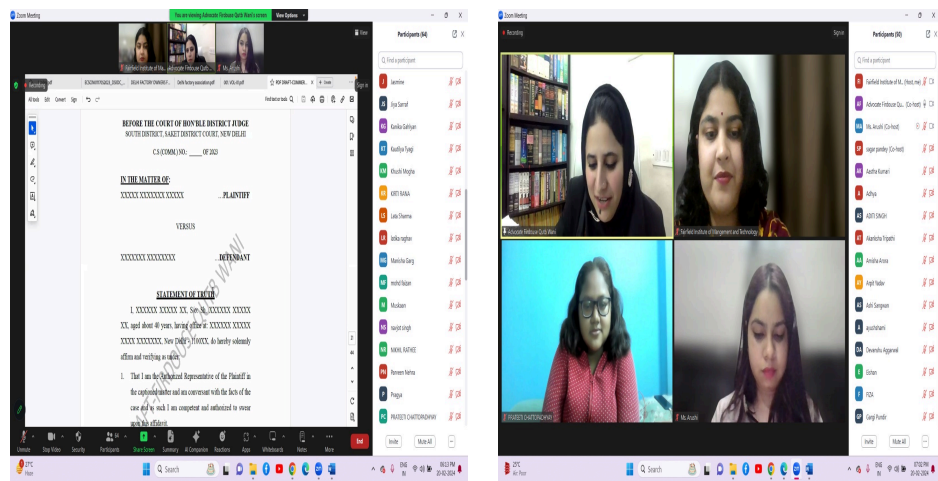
Zoom Meeting

You are viewing Advocate Firdouse Qutb Wani's screen View Options

Fairfield Institute of M... Advocate Firdouse Qutb... Ms. Anushi

Recording

BEFORE THE COURT OF HON'BLE DISTRICT JUDGE
SOUTH DISTRICT, SAKET DISTRICT COURT, NEW DELHI

C.S (COMM.) NO.: _____ OF 2023

IN THE MATTER OF:
XXXXX XXXXXXX XXXXX ...PLAINTIFF

VERSUS

XXXXXXX XXXXXXXX ...DEFENDANT

STATEMENT OF TRUTH

1. XXXXXX XXXXX XX, S/o-XX XXXXXX XXXXX XX, aged about 40 years, having office at: XXXXXX XXXXX XXXX XXXXXXX, New Delhi - 1100XX, do hereby solemnly affirm and verifying as under:

1. That I am the Authorized Representative of the Plaintiff in the captioned matter and am conversant with the facts of the case and as such I am competent and authorized to swear upon this affidavit.

Unmute Stop Video Security Participants Share Screen Summary AI Companion Reactions Apps Whiteboards Notes More End

Participants (64)

Find a participant

Jasmine
Jiya Sarraf
Kanika Gahlyan
Kavithya Tyagi
Khushi Megha
KIRTI RANA
Lata Sharma
latika raghav
Manisha Garg
mohd faizan
Muskaan
navjot singh
NIKHIL RATHEE
Parveen Nehra
Pragya
PRATEEK CHATTOPADHYAY

Invite Mute All

27°C Haze
Search
ENG IN 08:13 PM 20-02-2024

Zoom Meeting
Recording

Advocate Firdouse Qutb Wani
Fairfield Institute of Management and Technology
PRATEEK CHATTOPADHYAY
Ms. Anushi

Participants (90)

Find a participant

Fairfield Institute of M... (Host, me)
Advocate Firdouse Qu... (Co-host)
Ms. Anushi (Co-host)
sagar pandey (Co-host)
Aastha Kumari
Adhya
ADITI SINGH
Akanksha Tripathi
Amisha Arora
Arpit Yadav
Ashi Sangwan
ayushsharni
Devanshu Aggarwal
Eshan
FIZA
Gargi Pundir

Invite Mute All

27°C Air: Poor
Search
ENG IN 07:02 PM 20-02-2024